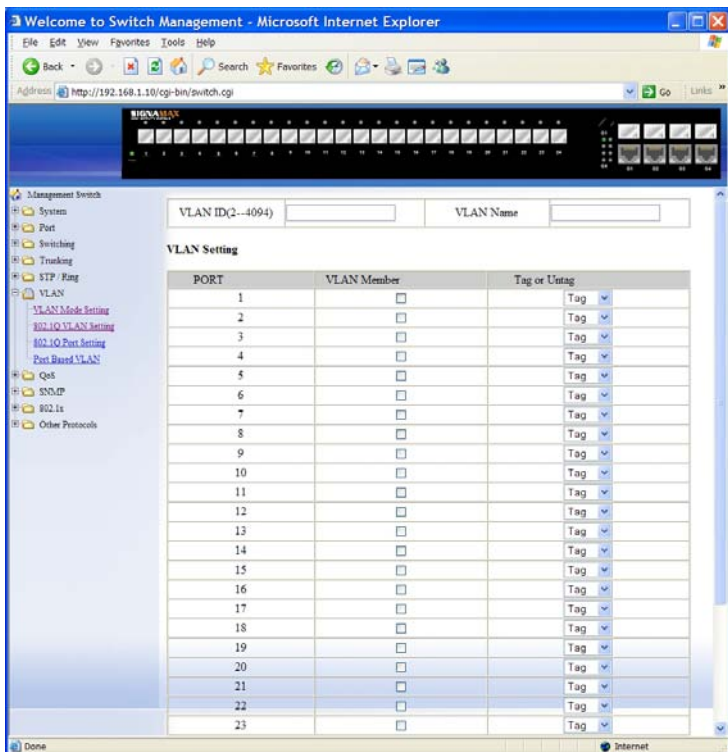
Welcome to Switch Management - Microsoft Internet Explorer

File Edit View Favorites Tools Help

Back Search Favorites

Address http://192.168.1.10/cgi-bin/switch.cgi

Go Links

SIGNAMAX

Management Switch
System
Port
Switching
Trunking
STP / Ring
VLAN
VLAN Mode Setting
802.1Q VLAN Setting
802.1Q Port Setting
Port Based VLAN
QoS
SNMP
802.1x
Other Protocols

VLAN ID(2--4094) VLAN Name

VLAN Setting

| PORT | VLAN Member | Tag or Untag |
|---|---|---|
| 1 | ☐ | Tag |
| 2 | ☐ | Tag |
| 3 | ☐ | Tag |
| 4 | ☐ | Tag |
| 5 | ☐ | Tag |
| 6 | ☐ | Tag |
| 7 | ☐ | Tag |
| 8 | ☐ | Tag |
| 9 | ☐ | Tag |
| 10 | ☐ | Tag |
| 11 | ☐ | Tag |
| 12 | ☐ | Tag |
| 13 | ☐ | Tag |
| 14 | ☐ | Tag |
| 15 | ☐ | Tag |
| 16 | ☐ | Tag |
| 17 | ☐ | Tag |
| 18 | ☐ | Tag |
| 19 | ☐ | Tag |
| 20 | ☐ | Tag |
| 21 | ☐ | Tag |
| 22 | ☐ | Tag |
| 23 | ☐ | Tag |

Done Internet